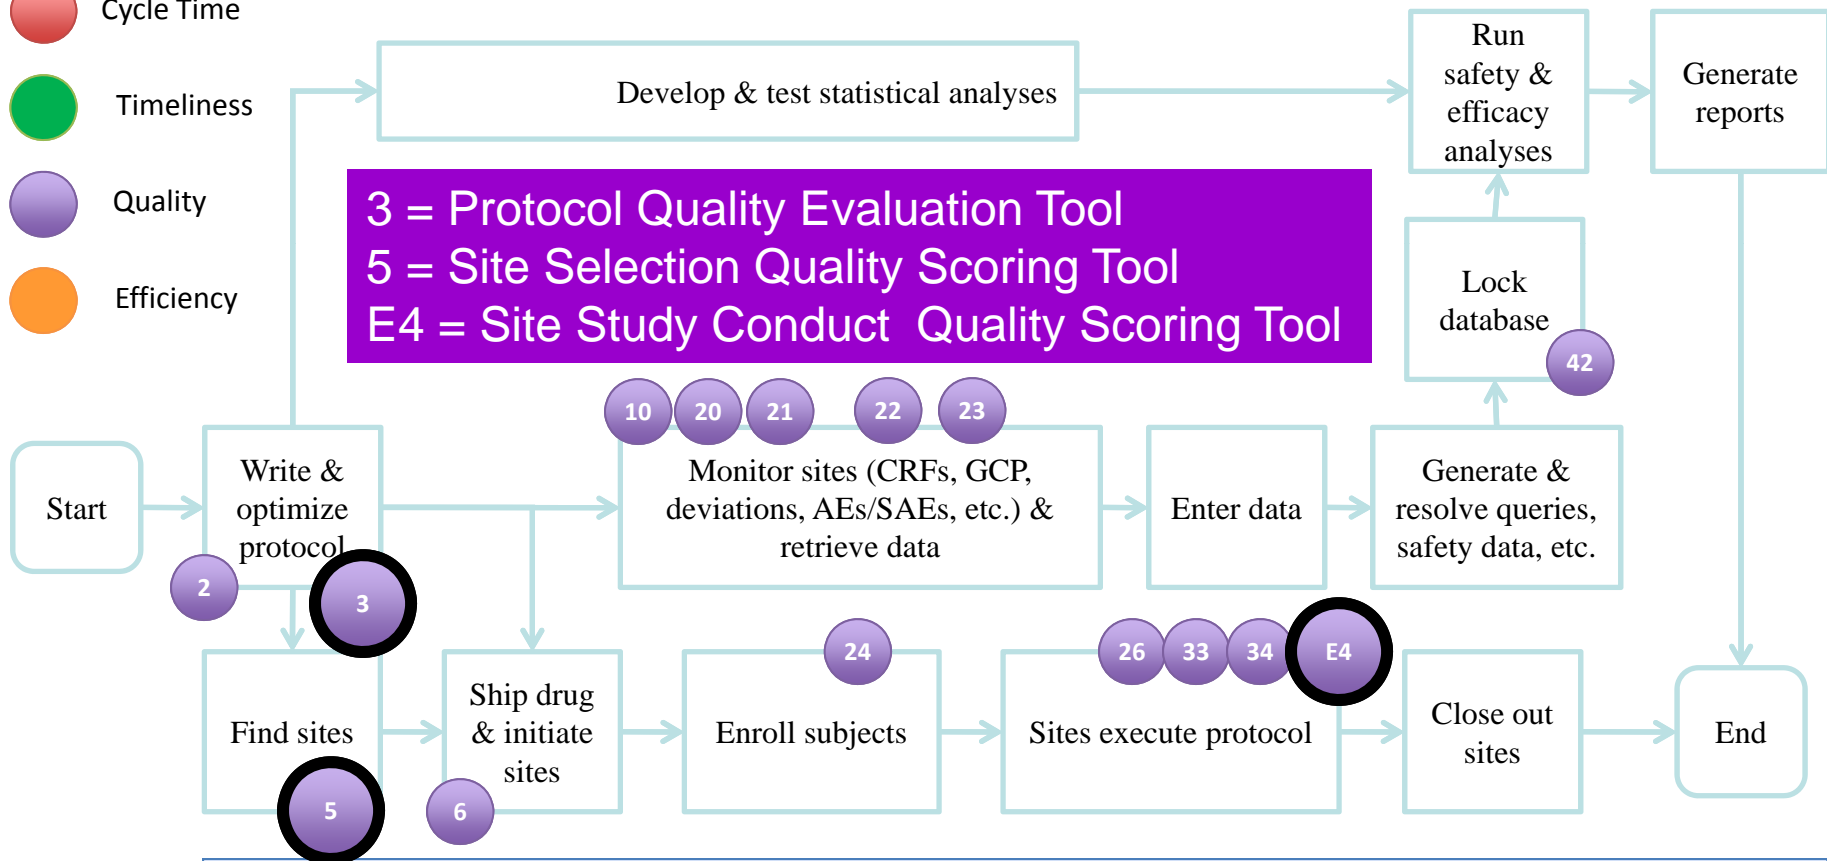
Cycle Time

Timeliness

Quality

Efficiency

Develop & test statistical analyses

Run safety & efficacy analyses

Generate reports

3 = Protocol Quality Evaluation Tool
5 = Site Selection Quality Scoring Tool
E4 = Site Study Conduct Quality Scoring Tool

Lock database

42

10 20 21 22 23

Start

Write & optimize protocol

2

3

Monitor sites (CRFs, GCP, deviations, AEs/SAEs, etc.) & retrieve data

Enter data

Generate & resolve queries, safety data, etc.

24

26 33 34 E4

Find sites

5

Ship drug & initiate sites

6

Enroll subjects

Sites execute protocol

Close out sites

End